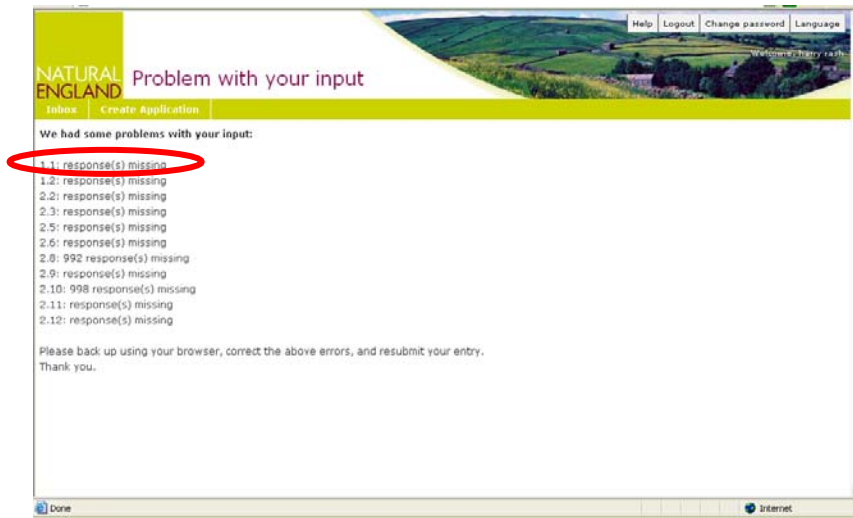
NATURAL ENGLAND

Problem with your input

Help | Logout | Change password | Language

Welcome, harry rash

Inbox | Create Application

We had some problems with your input:

1.1: response(s) missing
1.2: response(s) missing
2.2: response(s) missing
2.3: response(s) missing
2.5: response(s) missing
2.6: response(s) missing
2.8: 992 response(s) missing
2.9: response(s) missing
2.10: 998 response(s) missing
2.11: response(s) missing
2.12: response(s) missing

Please back up using your browser, correct the above errors, and resubmit your entry.
Thank you.

Done

Internet